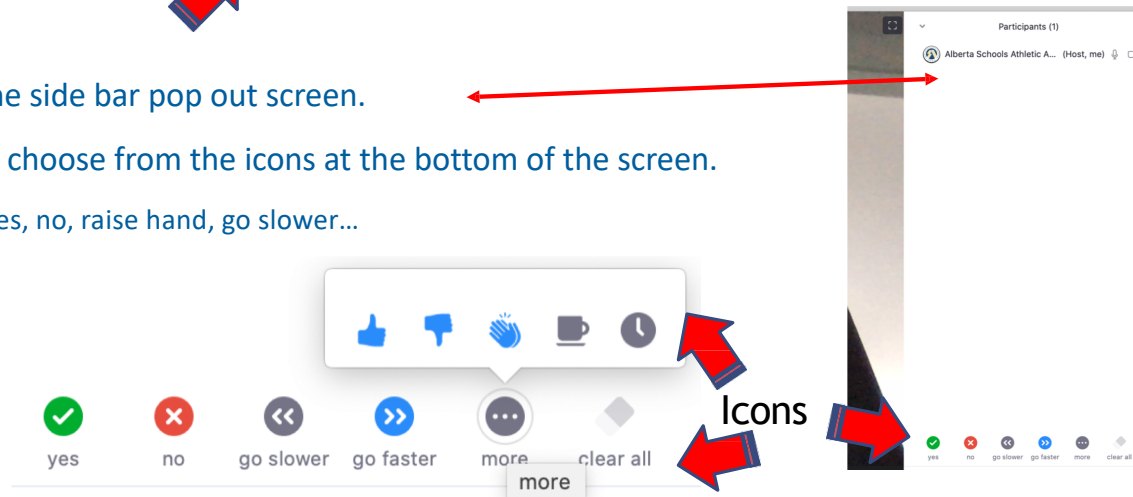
he side bar pop out screen.

choose from the icons at the bottom of the screen.

es, no, raise hand, go slower…

yes no go slower go faster more clear all

more

Icons

Participants (1)

Alberta Schools Athletic A... (Host, me)

yes no go slower go faster more clear all